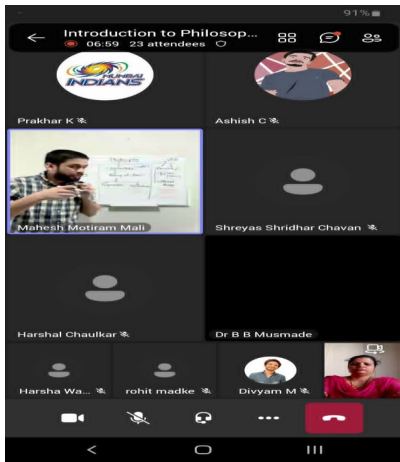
91%

Introduction to Philosop...
06:59 23 attendees

MUMBAI INDIANS

Prakhar K

Ashish C

Mahesh Motiram Mali

Shreyas Shridhar Chavan

Harshal Chaulkar

Dr B B Musmade

Harsha Wa...

rohit madke

Divyam M